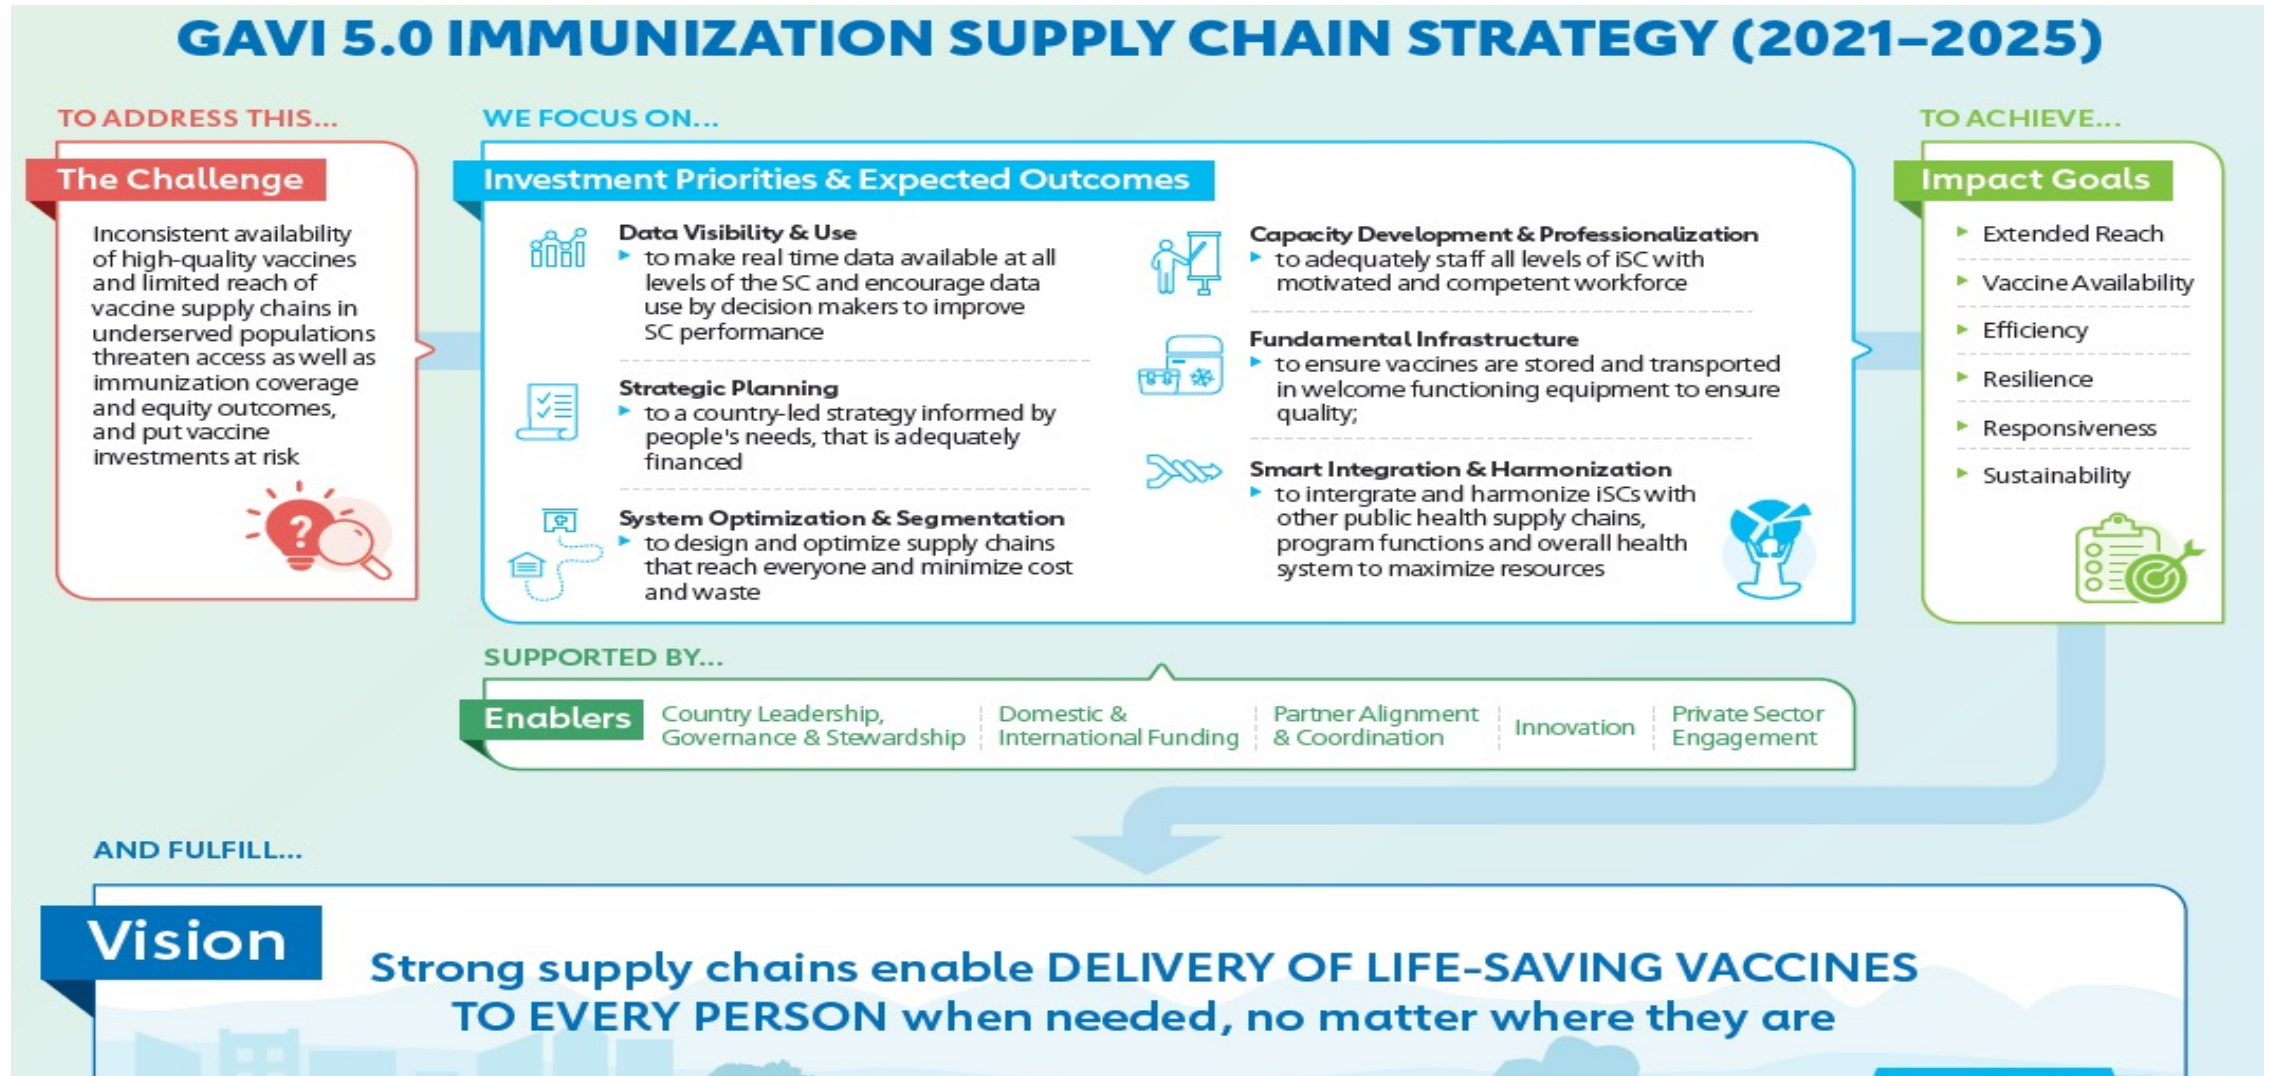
GAVI 5.0 IMMUNIZATION SUPPLY CHAIN STRATEGY (2021–2025)

TO ADDRESS THIS...

The Challenge

Inconsistent availability of high-quality vaccines and limited reach of vaccine supply chains in underserved populations threaten access as well as immunization coverage and equity outcomes, and put vaccine investments at risk

WE FOCUS ON...

Investment Priorities & Expected Outcomes

Data Visibility & Use
- to make real time data available at all levels of the SC and encourage data use by decision makers to improve SC performance

Strategic Planning
- to a country-led strategy informed by people's needs, that is adequately financed

System Optimization & Segmentation
- to design and optimize supply chains that reach everyone and minimize cost and waste

Capacity Development & Professionalization
- to adequately staff all levels of iSC with motivated and competent workforce

Fundamental Infrastructure
- to ensure vaccines are stored and transported in welcome functioning equipment to ensure quality;

Smart Integration & Harmonization
- to intergrate and harmonize iSCs with other public health supply chains, program functions and overall health system to maximize resources

TO ACHIEVE...

Impact Goals

- Extended Reach
- Vaccine Availability
- Efficiency
- Resilience
- Responsiveness
- Sustainability

SUPPORTED BY...

Enablers

Country Leadership, Governance & Stewardship | Domestic & International Funding | Partner Alignment & Coordination | Innovation | Private Sector Engagement

AND FULFILL...

Vision

Strong supply chains enable DELIVERY OF LIFE-SAVING VACCINES TO EVERY PERSON when needed, no matter where they are